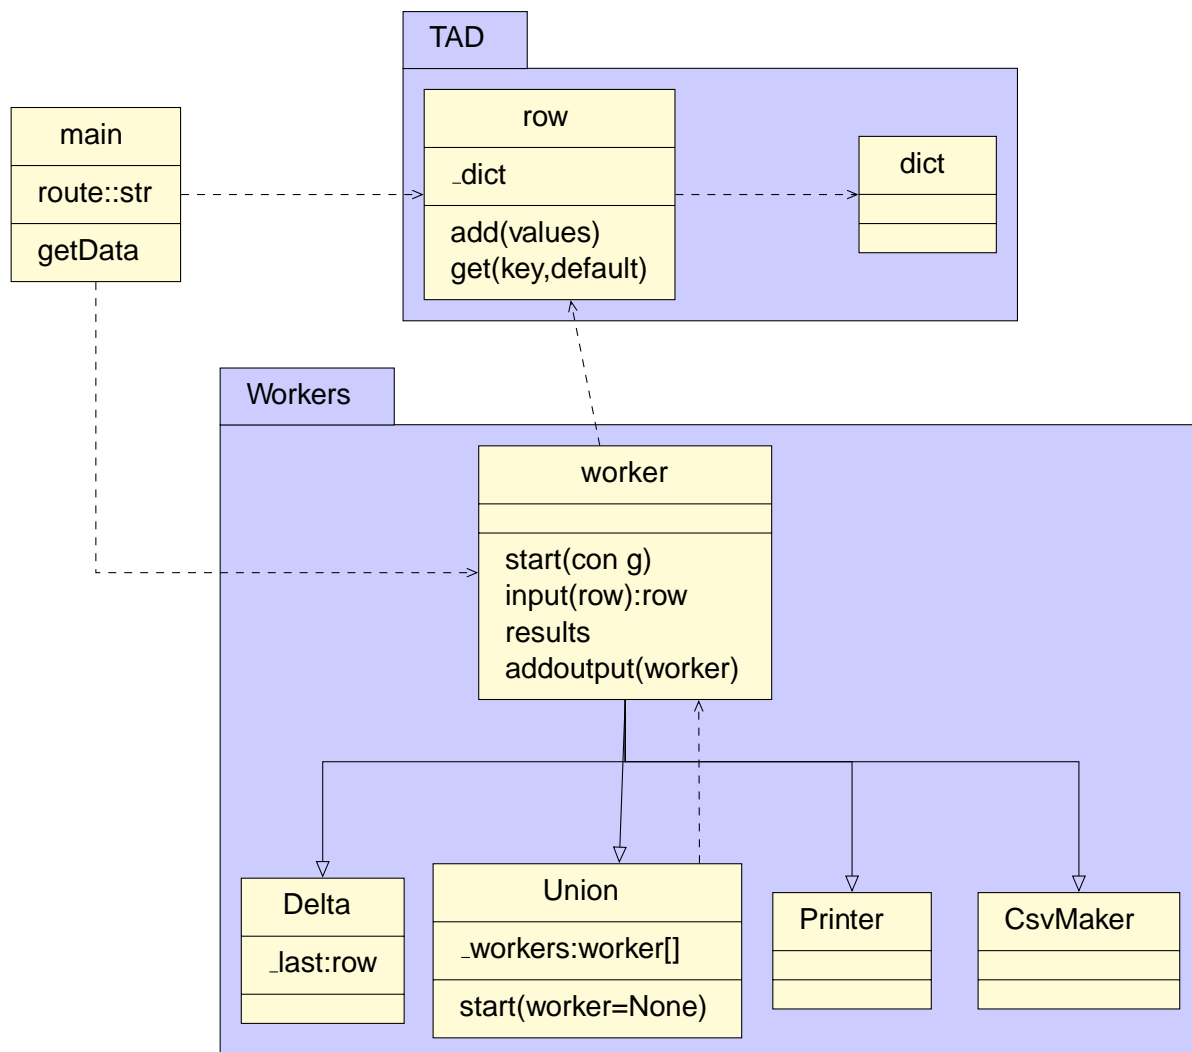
TAD

main

route::str

getData

row

_dict

add(values)
get(key,default)

dict

Workers

worker

start(con g)
input(row):row
results
addoutput(worker)

Delta

_last:row

Union

_workers:worker[]

start(worker=None)

Printer

CsvMaker